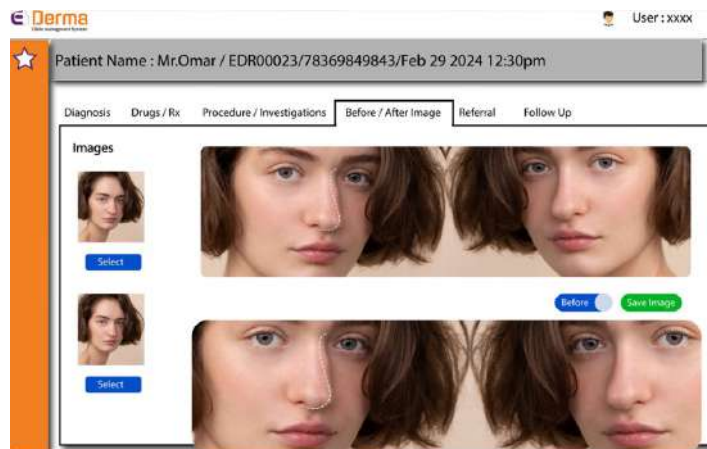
Derma
Clinic management System

User : xxxx

Patient Name : Mr.Omar / EDR00023/78369849843/Feb 29 2024 12:30pm

Diagnosis Drugs / Rx Procedure / Investigations Before / After Image Referral Follow Up

Images

Select

Select

Before Save Image